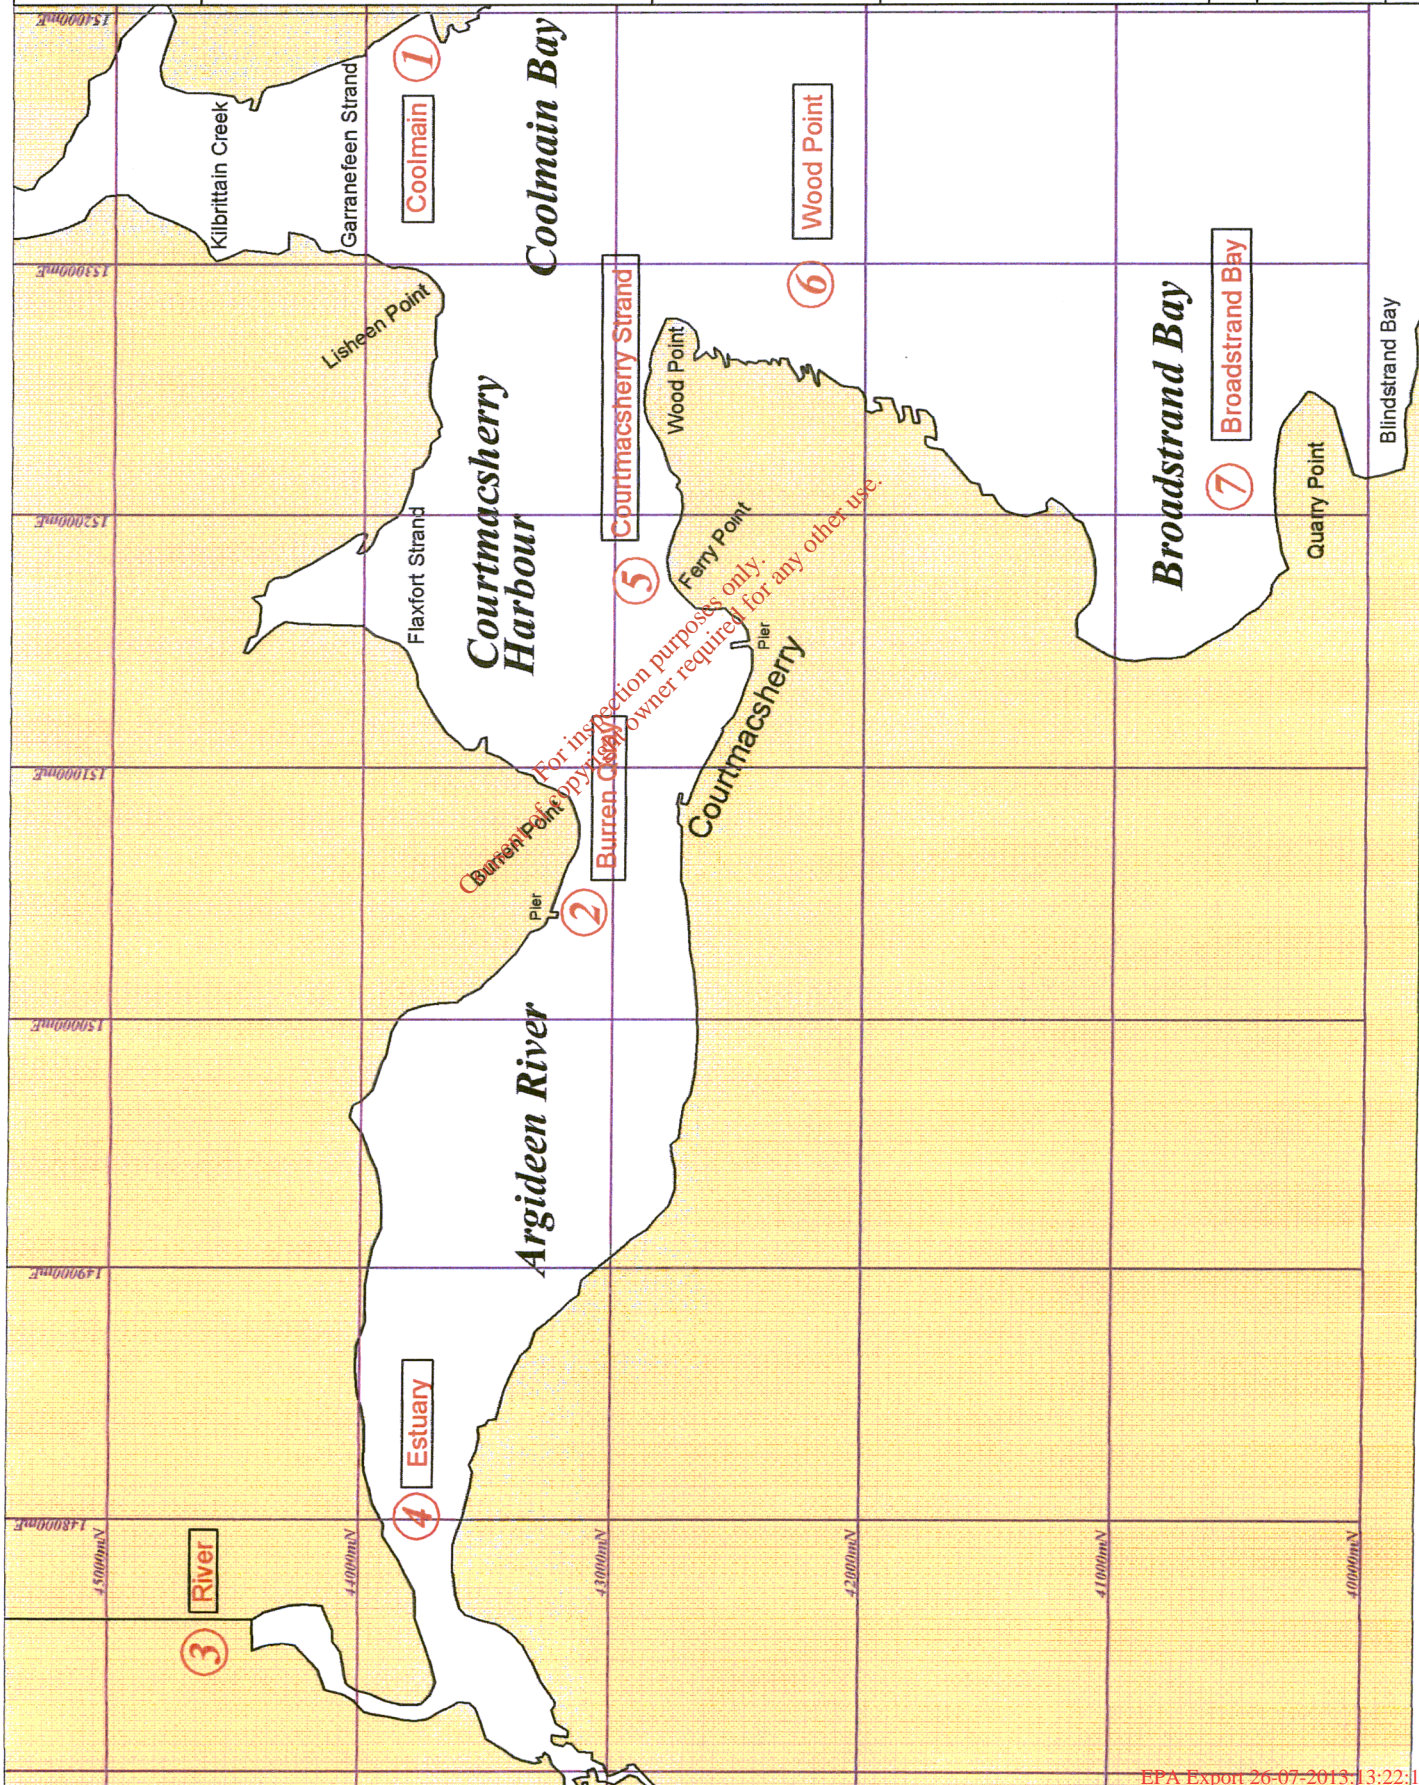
154000mE
153000mE
152000mE
151000mE
150000mE
149000mE
148000mE

1
Coolmain
Coolmain Bay
Kilbrittain Creek
Garranefeen Strand
Wood Point
6
Lisheen Point
Courtmacsherry Strand
Wood Point
Courtmacsherry Harbour
Flaxfort Strand
Broadstrand Bay
Broadstrand Bay
7
Quarry Point
Blindstrand Bay
5
Ferry Point
Pier
Courtmacsherry
Burren Point
Burren Quay
Pier
2
For inspection purposes only.
Consent of copyright owner required for any other use.
Argideen River
Estuary
4
River
3

45000mN
44000mN
43000mN
42000mN
41000mN
40000mN

EPA Export 26-07-2013:13:22:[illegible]